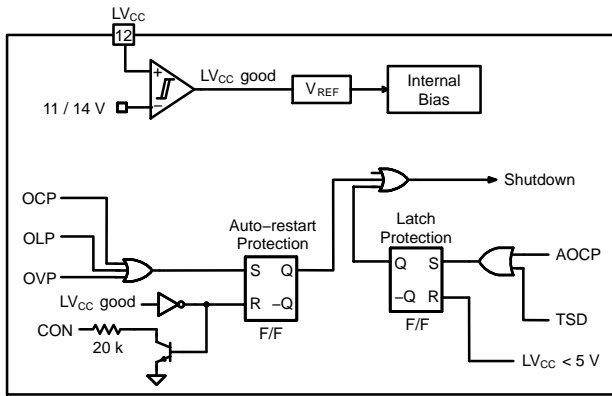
$LV_{CC}$
12
+
−
11 / 14 V
$LV_{CC}$ good
$V_{REF}$
Internal Bias

OCP
OLP
OVP
$LV_{CC}$ good
CON
20 k

Auto−restart Protection
S Q
R −Q
F/F

Shutdown

Latch Protection
Q S
−Q R
F/F

AOCP
TSD
$LV_{CC}$ < 5 V